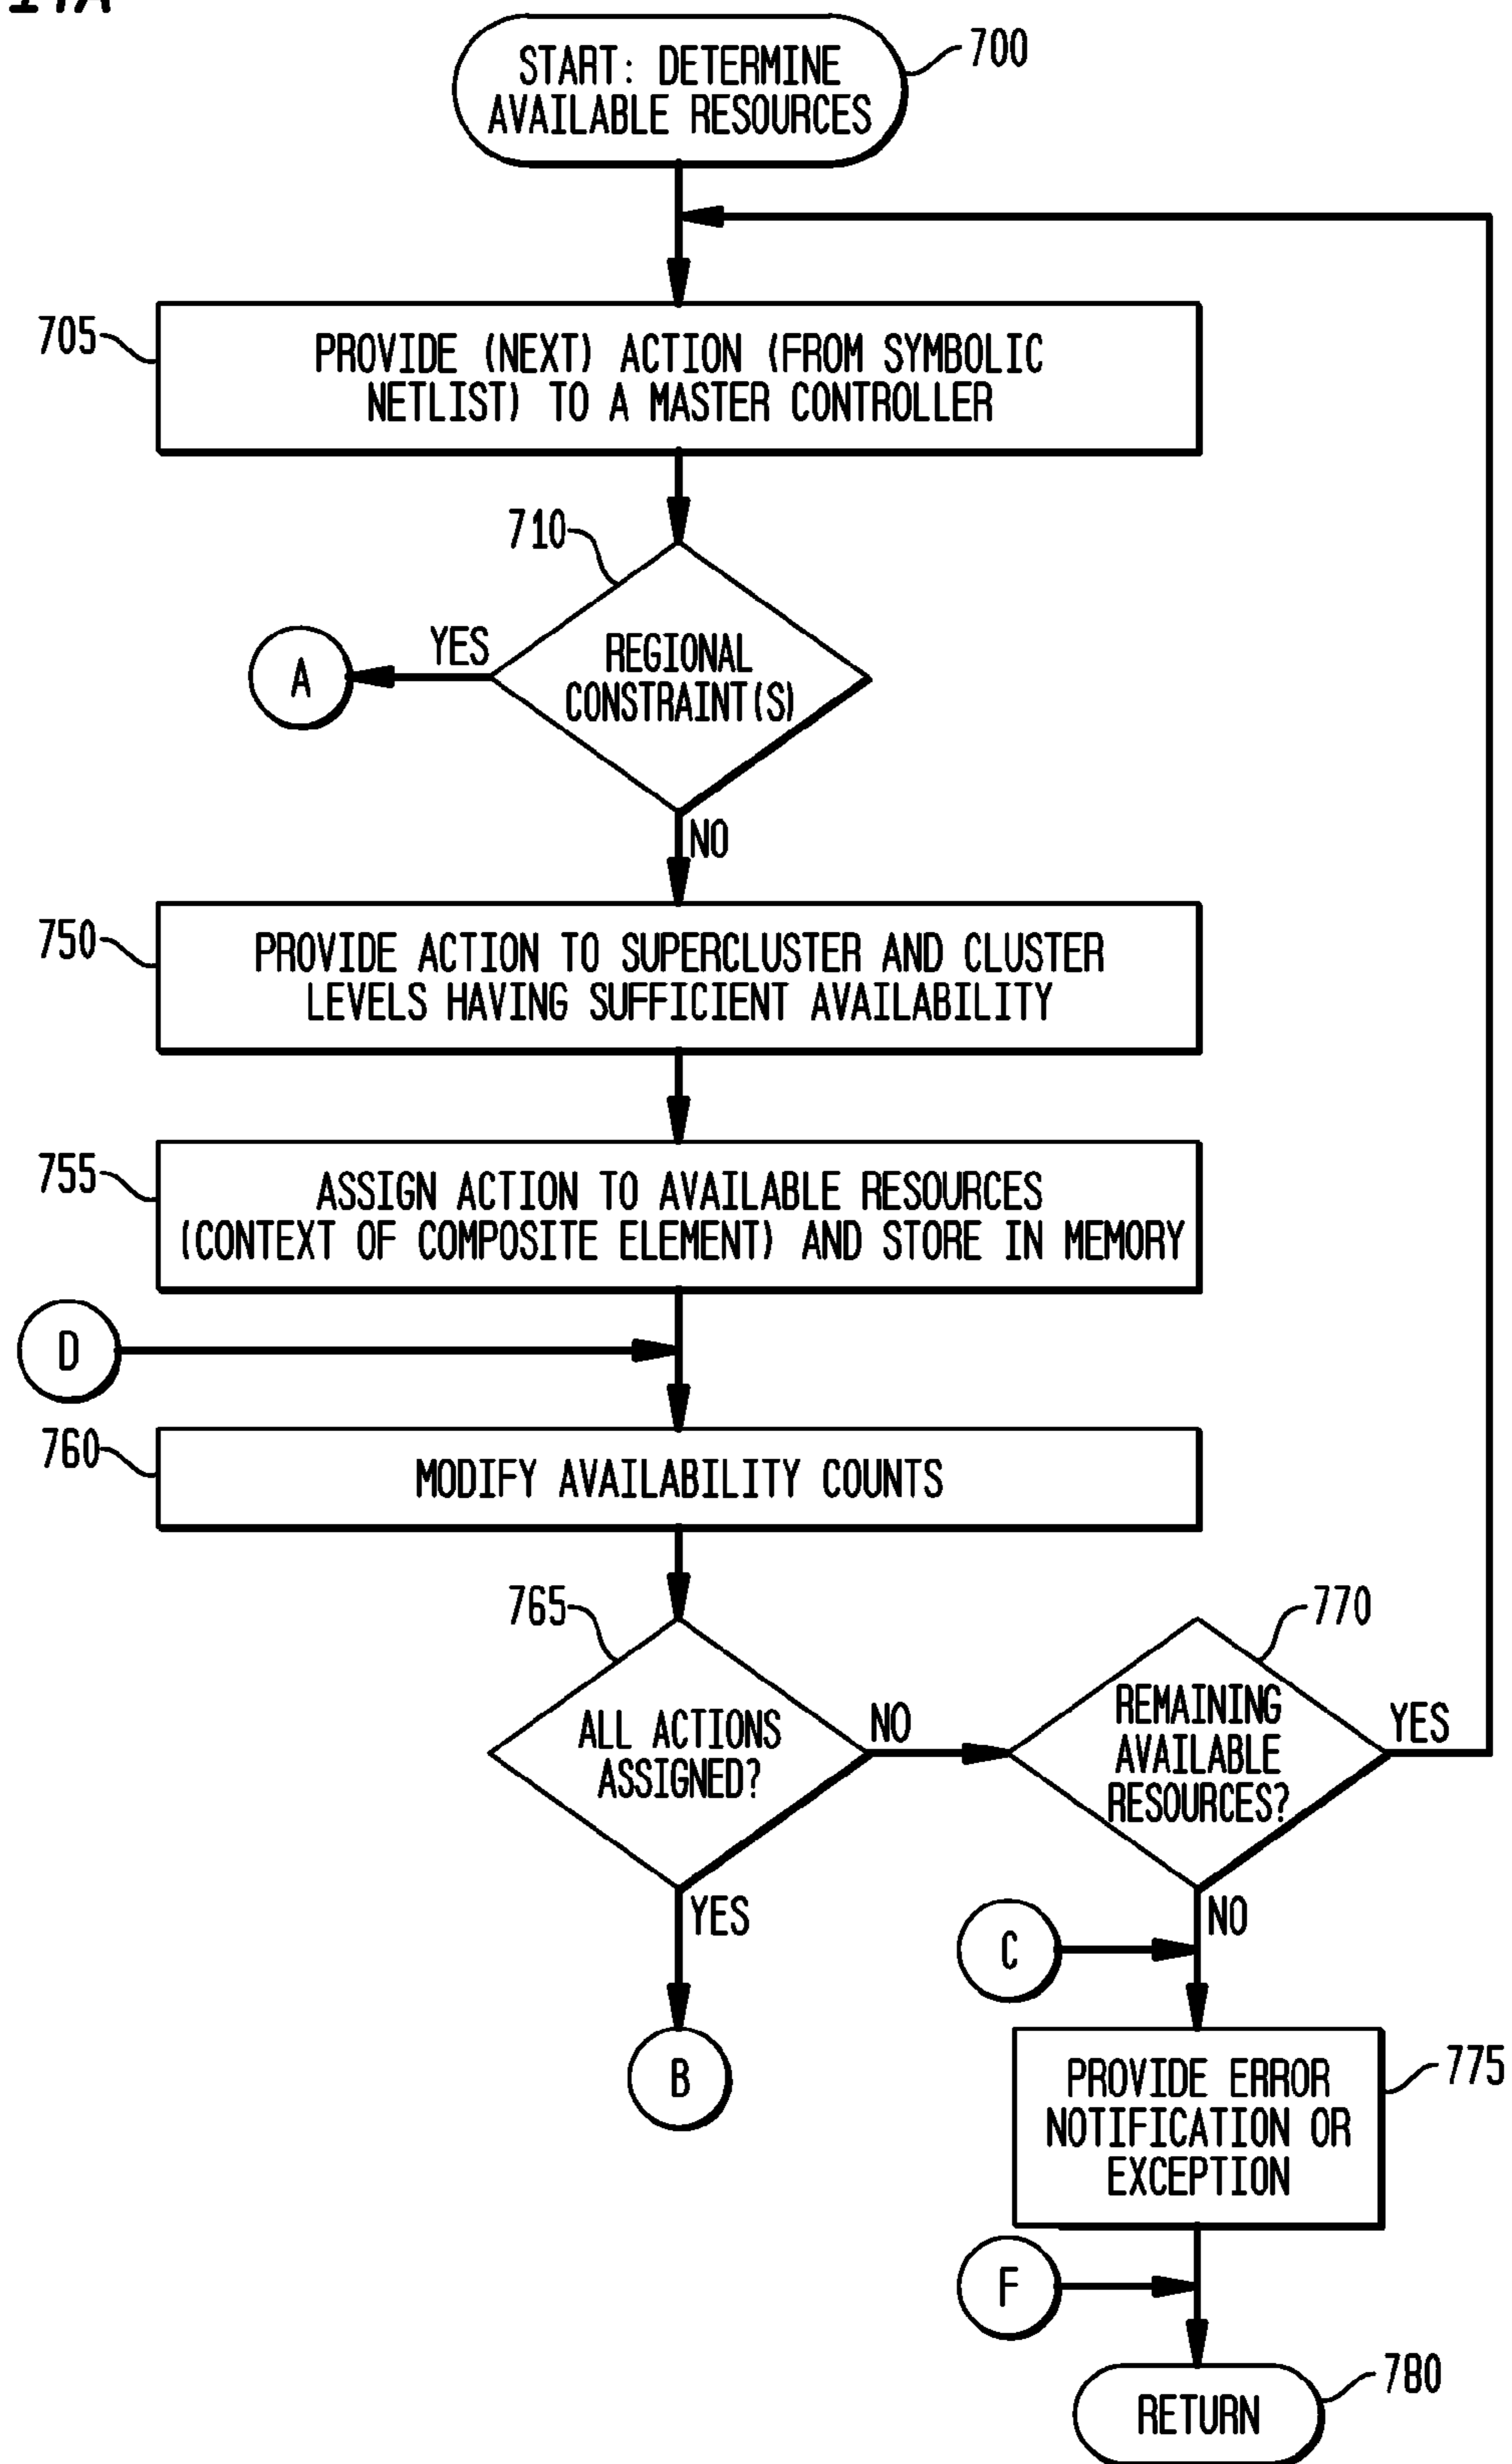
14A

START: DETERMINE AVAILABLE RESOURCES
700

705
PROVIDE (NEXT) ACTION (FROM SYMBOLIC NETLIST) TO A MASTER CONTROLLER

710
REGIONAL CONSTRAINT(S)
YES
A
NO

750
PROVIDE ACTION TO SUPERCLUSTER AND CLUSTER LEVELS HAVING SUFFICIENT AVAILABILITY

755
ASSIGN ACTION TO AVAILABLE RESOURCES (CONTEXT OF COMPOSITE ELEMENT) AND STORE IN MEMORY

D

760
MODIFY AVAILABILITY COUNTS

765
ALL ACTIONS ASSIGNED?
NO
YES
B

770
REMAINING AVAILABLE RESOURCES?
YES
NO

C

PROVIDE ERROR NOTIFICATION OR EXCEPTION
775

F

RETURN
780